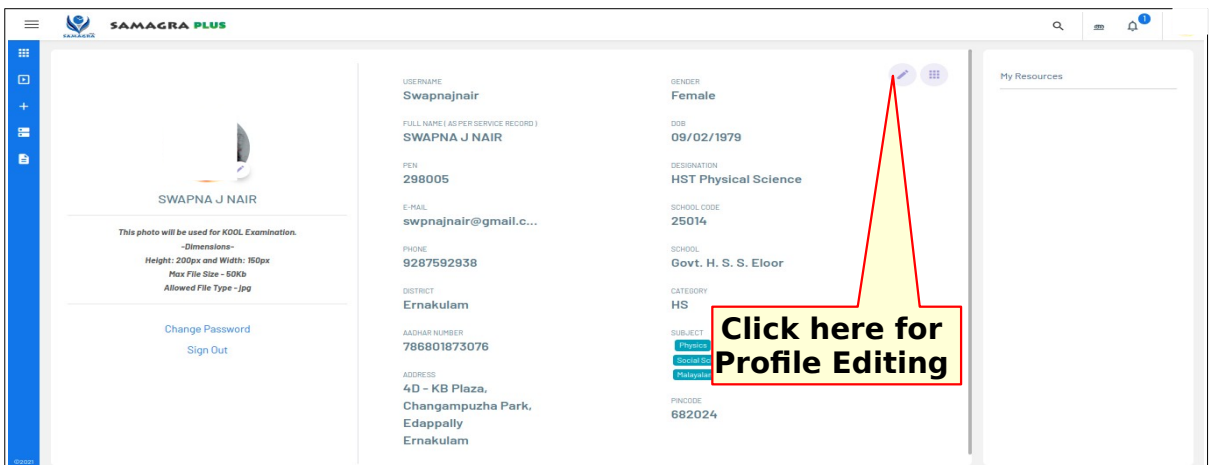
SAMAGRA PLUS

SAMAGRA

1

SWAPNA J NAIR

This photo will be used for KOOL Examination.
-Dimensions-
Height: 200px and Width: 150px
Max File Size - 50Kb
Allowed File Type - jpg

Change Password
Sign Out

USERNAME
Swapnajnair

FULL NAME ( AS PER SERVICE RECORD )
SWAPNA J NAIR

PEN
298005

E-MAIL
swpnajnair@gmail.c...

PHONE
9287592938

DISTRICT
Ernakulam

AADHAR NUMBER
786801873076

ADDRESS
4D - KB Plaza, Changampuzha Park, Edappally Ernakulam

GENDER
Female

DOB
09/02/1979

DESIGNATION
HST Physical Science

SCHOOL CODE
25014

SCHOOL
Govt. H. S. S. Eloor

CATEGORY
HS

SUBJECT
Physics
Social Sc
Malayalam

PINCODE
682024

Click here for Profile Editing

My Resources

©2021